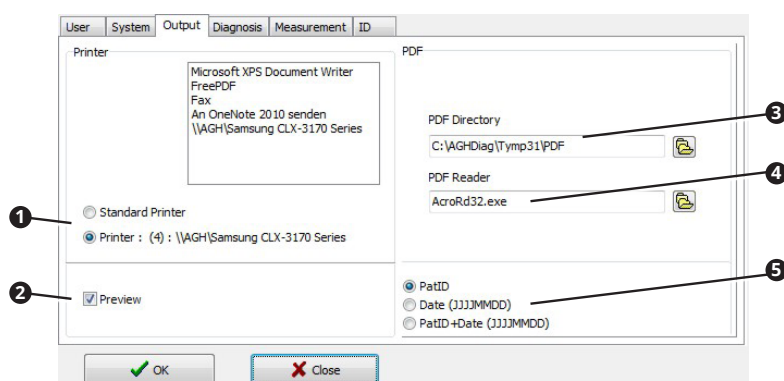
User System Output Diagnosis Measurement ID

Printer

Microsoft XPS Document Writer
FreePDF
Fax
An OneNote 2010 senden
\\AGH\Samsung CLX-3170 Series

1

Standard Printer

Printer : (4) : \\AGH\Samsung CLX-3170 Series

2

Preview

PDF

PDF Directory

C:\AGHDiag\Tymp31\PDF

3

PDF Reader

AcroRd32.exe

4

PatID

Date (JJJJMMDD)

PatID+Date (JJJJMMDD)

5

OK

Close